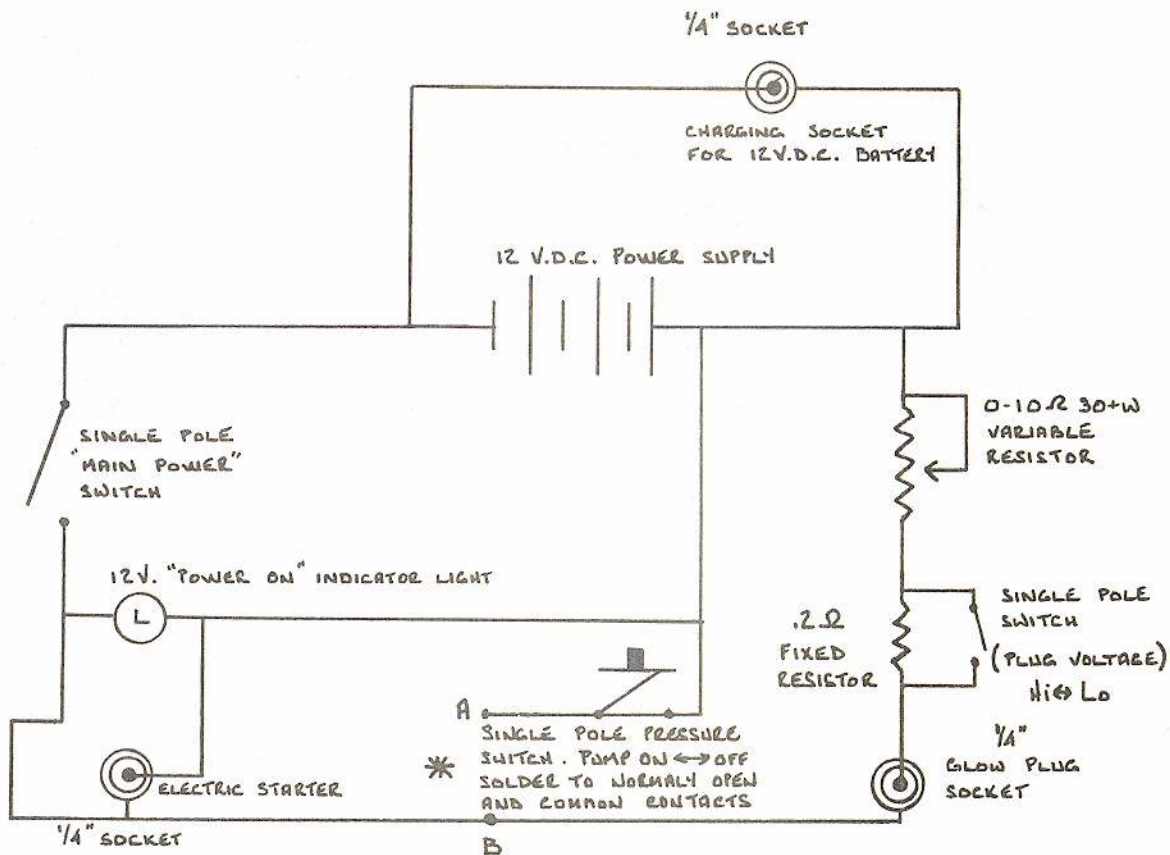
¼" SOCKET

CHARGING SOCKET FOR 12V.D.C. BATTERY

12 V.D.C. POWER SUPPLY

SINGLE POLE "MAIN POWER" SWITCH

0-10Ω 30+W VARIABLE RESISTOR

12V. "POWER ON" INDICATOR LIGHT

L

SINGLE POLE SWITCH (PLUG VOLTAGE) Hi ↔ Lo

.2Ω FIXED RESISTOR

A

SINGLE POLE PRESSURE SWITCH. PUMP ON ↔ OFF

* SOLDER TO NORMALY OPEN AND COMMON CONTACTS

¼" GLOW PLUG SOCKET

ELECTRIC STARTER

¼" SOCKET

B